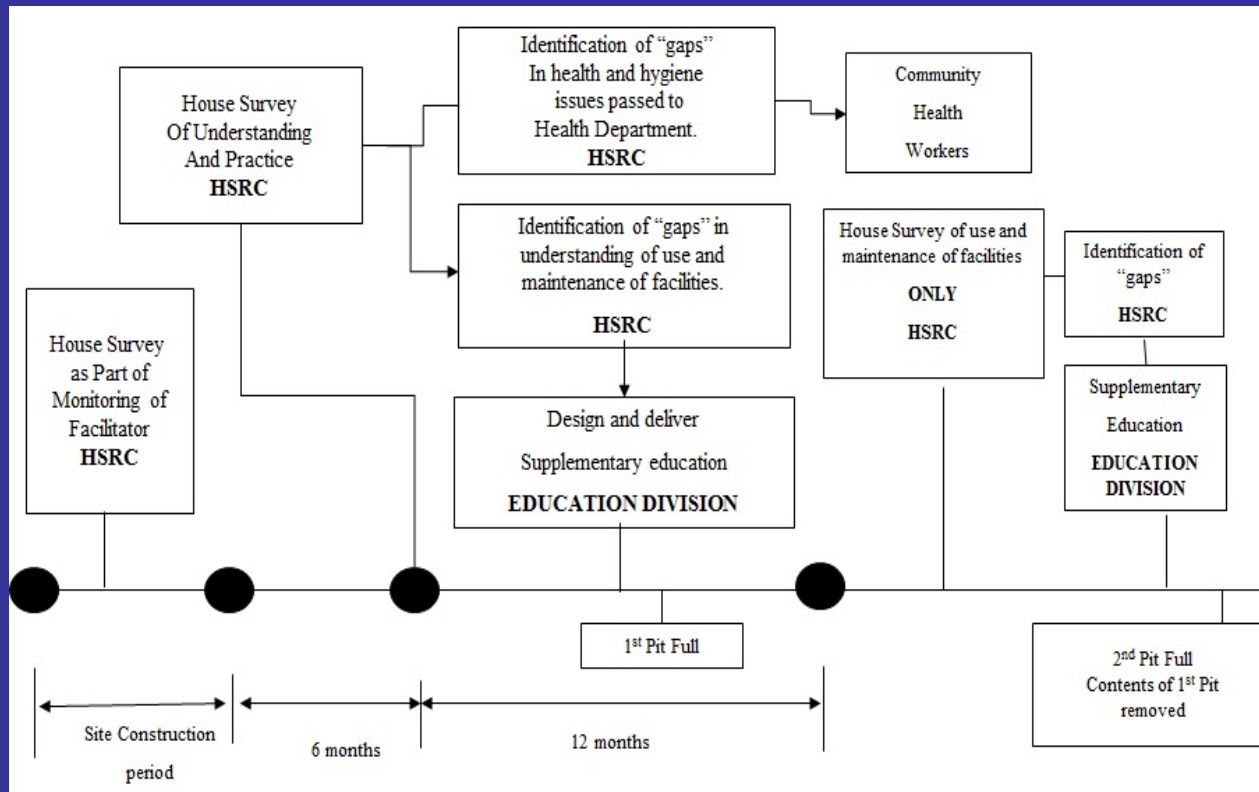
House Survey Of Understanding And Practice
**HSRC**

Identification of "gaps" In health and hygiene issues passed to Health Department.
**HSRC**

Community Health Workers

Identification of "gaps" in understanding of use and maintenance of facilities.
**HSRC**

House Survey of use and maintenance of facilities
**ONLY**
**HSRC**

Identification of "gaps"
**HSRC**

House Survey as Part of Monitoring of Facilitator
**HSRC**

Design and deliver Supplementary education
**EDUCATION DIVISION**

Supplementary Education
**EDUCATION DIVISION**

1$^{st}$ Pit Full

2$^{nd}$ Pit Full Contents of 1$^{st}$ Pit removed

Site Construction period

6 months

12 months